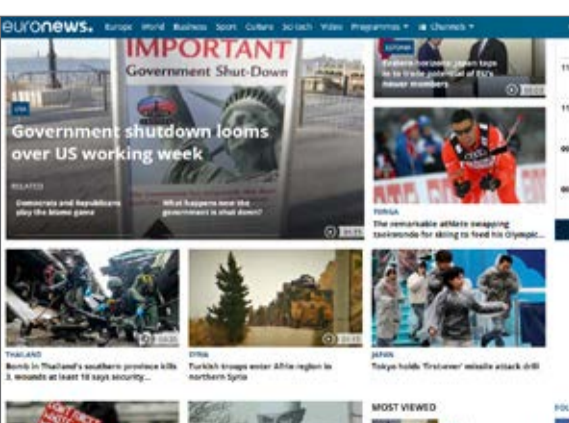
euronews. Europe World Business Sport Culture Sci-tech Video Programmes ▾ Channels ▾

IMPORTANT
Government Shut-Down

USA
Government shutdown looms over US working week

RELATED
Democrats and Republicans play the blame game
What happens now the government is shut down?

EUROPE
Eastern horizons: Japan taps in to trade potential of EU's newer members

TONGA
The remarkable athlete swapping taekwondo for skiing to feed his Olympic...

THAILAND
Bomb in Thailand's southern province kills 3, wounds at least 18 says security...

SYRIA
Turkish troops enter Afrin region in northern Syria

JAPAN
Tokyo holds 'first-ever' missile attack drill

MOST VIEWED